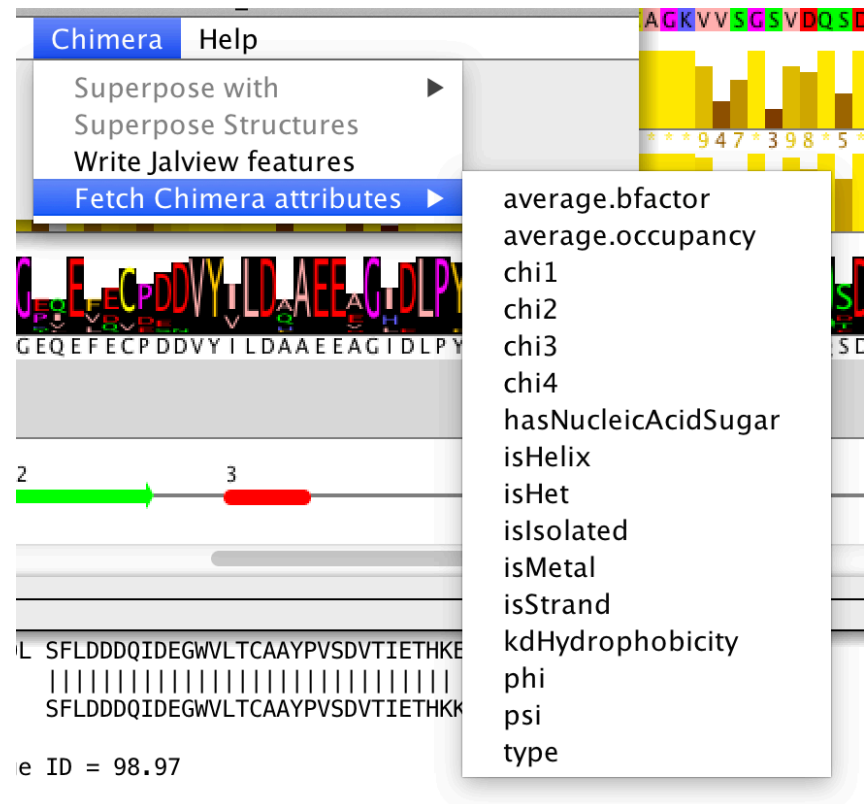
Chimera Help

Superpose with ▶
Superpose Structures
Write Jalview features
Fetch Chimera attributes ▶

average.bfactor
average.occupancy
chi1
chi2
chi3
chi4
hasNucleicAcidSugar
isHelix
isHet
isIsolated
isMetal
isStrand
kdHydrophobicity
phi
psi
type

AGKVVSGSVDQSD
* * * 9 4 7 * 3 9 8 * 5 *

GEQEFECPDDVYILDAAEEAGIDLPY

SD

2
3

L SFLDDDQIDEGWVLTCAAYPVSDVTIETHKE
||||||||||||||||||||||||||||||||
SFLDDDQIDEGWVLTCAAYPVSDVTIETHKK

e ID = 98.97